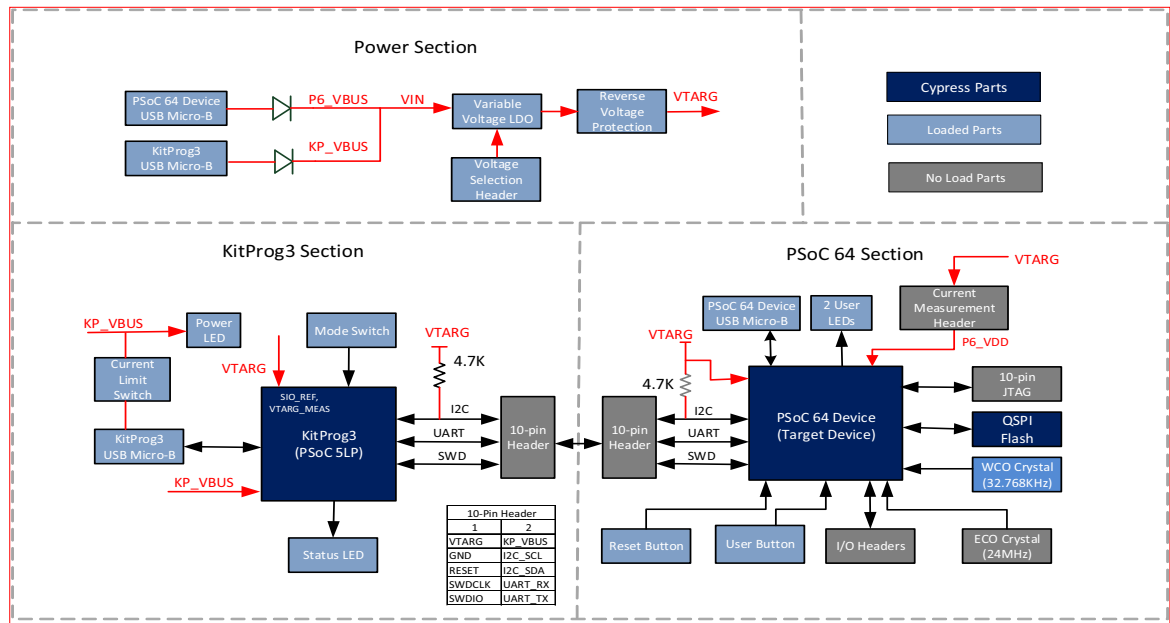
Power Section

PSoC 64 Device USB Micro-B

P6_VBUS

VIN

Variable Voltage LDO

Reverse Voltage Protection

VTARG

KitProg3 USB Micro-B

KP_VBUS

Voltage Selection Header

Cypress Parts

Loaded Parts

No Load Parts

KitProg3 Section

KP_VBUS

Power LED

Mode Switch

VTARG

Current Limit Switch

VTARG

4.7K

SIO_REF, VTARG_MEAS

KitProg3 (PSoC 5LP)

I2C

UART

SWD

10-pin Header

KitProg3 USB Micro-B

KP_VBUS

Status LED

| 10-Pin Header | |
|---|---|
| 1 | 2 |
| VTARG | KP_VBUS |
| GND | I2C_SCL |
| RESET | I2C_SDA |
| SWDCLK | UART_RX |
| SWDIO | UART_TX |

PSoC 64 Section

VTARG

PSoC 64 Device USB Micro-B

2 User LEDs

Current Measurement Header

VTARG

P6_VDD

4.7K

10-pin Header

I2C

UART

SWD

PSoC 64 Device (Target Device)

10-pin JTAG

QSPI Flash

WCO Crystal (32.768KHz)

Reset Button

User Button

I/O Headers

ECO Crystal (24MHz)